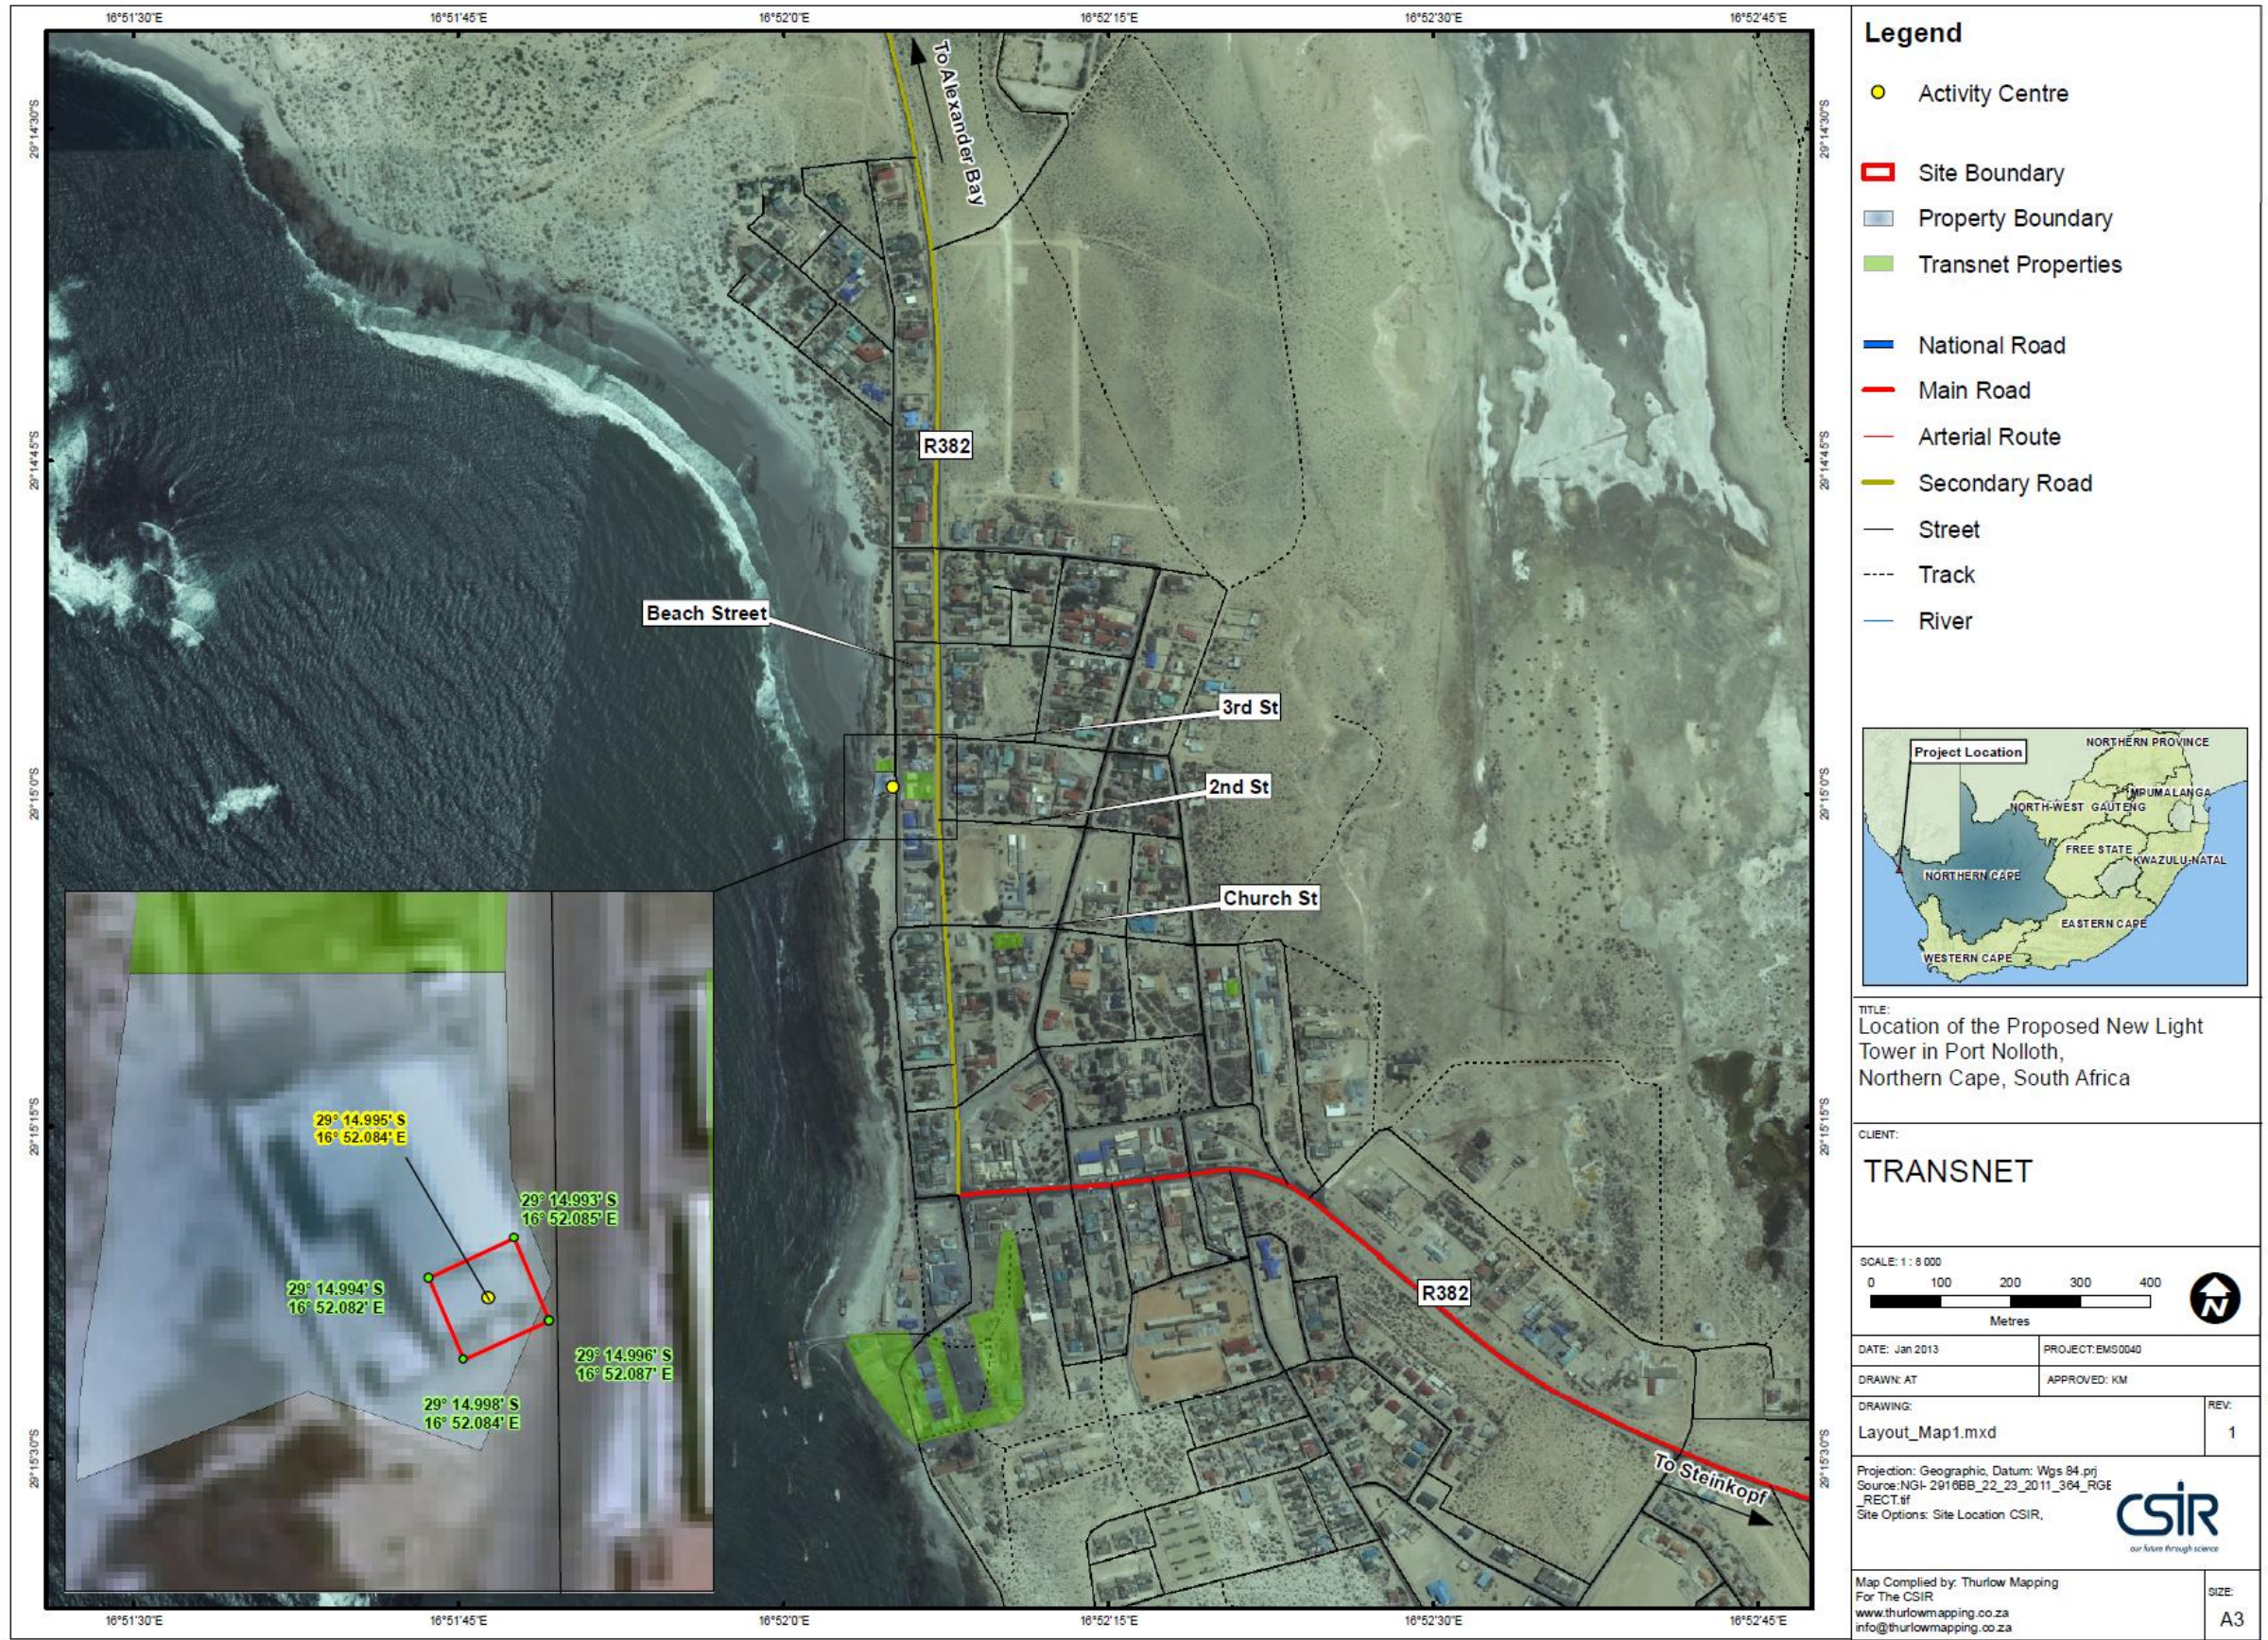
16°51'30"E 16°51'45"E 16°52'0"E 16°52'15"E 16°52'30"E 16°52'45"E

29°14'30"S
29°14'45"S
29°15'0"S
29°15'15"S
29°15'30"S

To Alexander Bay
R382
Beach Street
3rd St
2nd St
Church St
R382
To Steinkopf

29° 14.995' S
16° 52.084' E
29° 14.993' S
16° 52.085' E
29° 14.994' S
16° 52.082' E
29° 14.996' S
16° 52.087' E
29° 14.998' S
16° 52.084' E

16°51'30"E 16°51'45"E 16°52'0"E 16°52'15"E 16°52'30"E 16°52'45"E

Legend
Activity Centre
Site Boundary
Property Boundary
Transnet Properties
National Road
Main Road
Arterial Route
Secondary Road
Street
Track
River

Project Location
NORTHERN PROVINCE
MPUMALANGA
NORTH-WEST
GAUTENG
FREE STATE
KWAZULU-NATAL
NORTHERN CAPE
EASTERN CAPE
WESTERN CAPE

TITLE:
Location of the Proposed New Light Tower in Port Nolloth, Northern Cape, South Africa

CLIENT:
TRANSNET

SCALE: 1 : 8 000
0 100 200 300 400
Metres

N

DATE: Jan 2013
PROJECT: EMS0040
DRAWN: AT
APPROVED: KM
DRAWING:
Layout_Map1.mxd
REV:
1

Projection: Geographic, Datum: Wgs 84.prj
Source:NGI- 2916BB_22_23_2011_364_RGB_RECT.tif
Site Options: Site Location CSIR,

CSIR
our future through science

Map Complied by: Thurlow Mapping
For The CSIR
www.thurlowmapping.co.za
info@thurlowmapping.co.za
SIZE:
A3